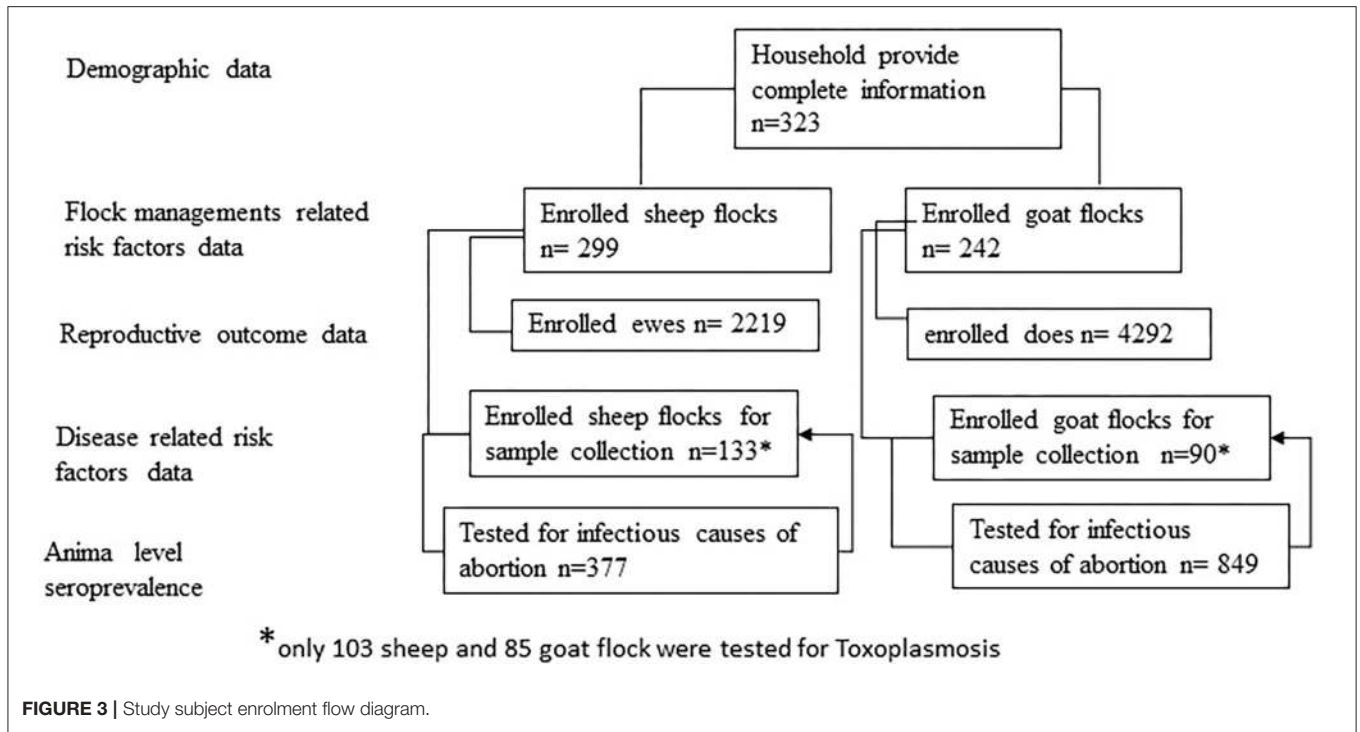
Demographic data

Household provide complete information n=323

Flock managements related risk factors data

Enrolled sheep flocks n= 299

Enrolled goat flocks n= 242

Reproductive outcome data

Enrolled ewes n= 2219

enrolled does n= 4292

Disease related risk factors data

Enrolled sheep flocks for sample collection n=133*

Enrolled goat flocks for sample collection n=90*

Anima level seroprevalence

Tested for infectious causes of abortion n=377

Tested for infectious causes of abortion n= 849

*only 103 sheep and 85 goat flock were tested for Toxoplasmosis

FIGURE 3 | Study subject enrolment flow diagram.